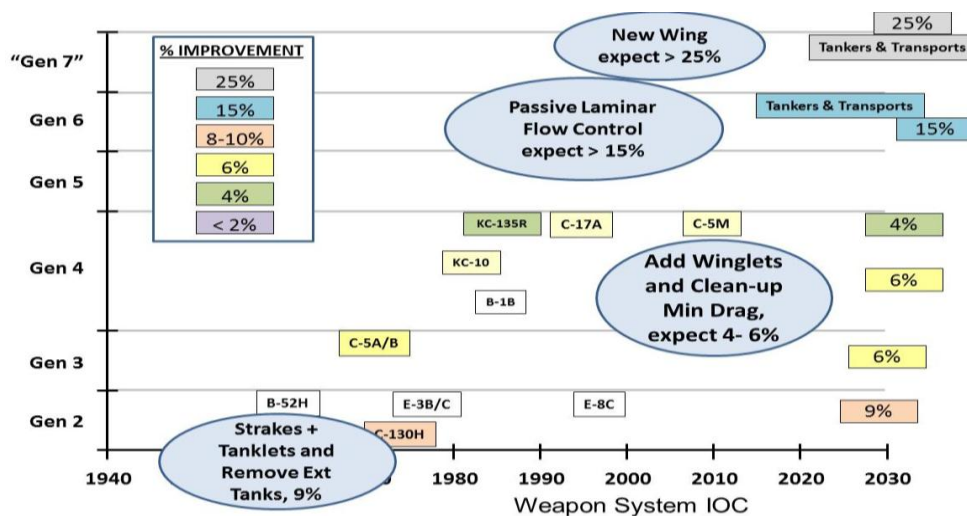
“Gen 7”
Gen 6
Gen 5
Gen 4
Gen 3
Gen 2

% IMPROVEMENT
25%
15%
8-10%
6%
4%
< 2%

New Wing expect > 25%

25%
Tankers & Transports

Passive Laminar Flow Control expect > 15%

Tankers & Transports
15%

KC-135R
C-17A
C-5M
4%

KC-10
B-1B

Add Winglets and Clean-up Min Drag, expect 4- 6%

6%

C-5A/B
6%

B-52H
E-3B/C
E-8C
9%
C-130H

Strakes + Tanklets and Remove Ext Tanks, 9%

1940
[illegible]
1980
1990
2000
2010
2020
2030

Weapon System IOC